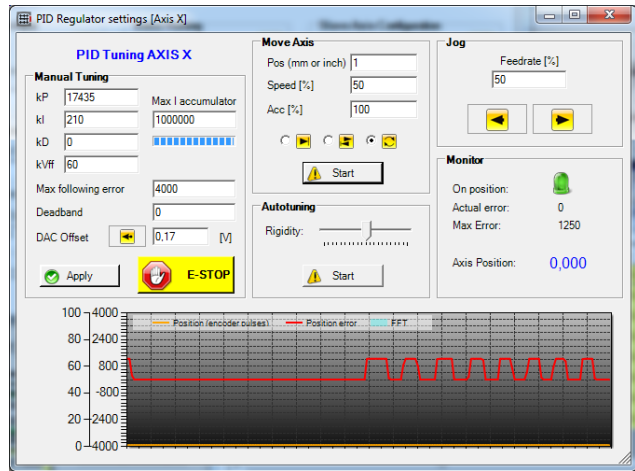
PID Regulator settings [Axis X]

PID Tuning AXIS X

Manual Tuning

kP 17435

Max I accumulator

kI 210

1000000

kD 0

kVff 60

Max following error 4000

Deadband 0

DAC Offset 0,17 [V]

Apply

E-STOP

Move Axis

Pos (mm or inch) 1

Speed [%] 50

Acc [%] 100

Start

Autotuning

Rigidity:

Start

Jog

Feedrate [%]

50

Monitor

On position:

Actual error: 0

Max Error: 1250

Axis Position: 0,000

Position (encoder pulses)

Position error

FFT

100 4000

80 2400

60 800

40 -800

20 -2400

0 -4000